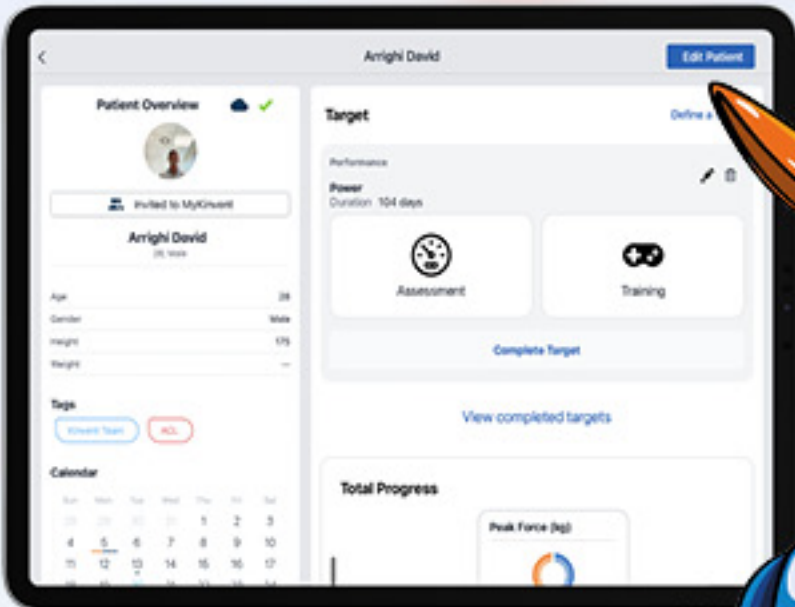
Arrighi David

Edit Patient

Patient Overview

Invited to MyKinvent

Arrighi David

28, Male

Age 28

Gender Male

Height 175

Weight —

Tags

Kinvent Team

ACL

Calendar

| Sun | Mon | Tue | Wed | Thu | Fri | Sat |
|---|---|---|---|---|---|---|
| 28 | 29 | 30 | 31 | 1 | 2 | 3 |
| 4 | 5 | 6 | 7 | 8 | 9 | 10 |
| 11 | 12 | 13 | 14 | 15 | 16 | 17 |

Target

Define a

Performance

Power

Duration 104 days

Assessment

Training

Complete Target

View completed targets

Total Progress

Peak Force (kg)